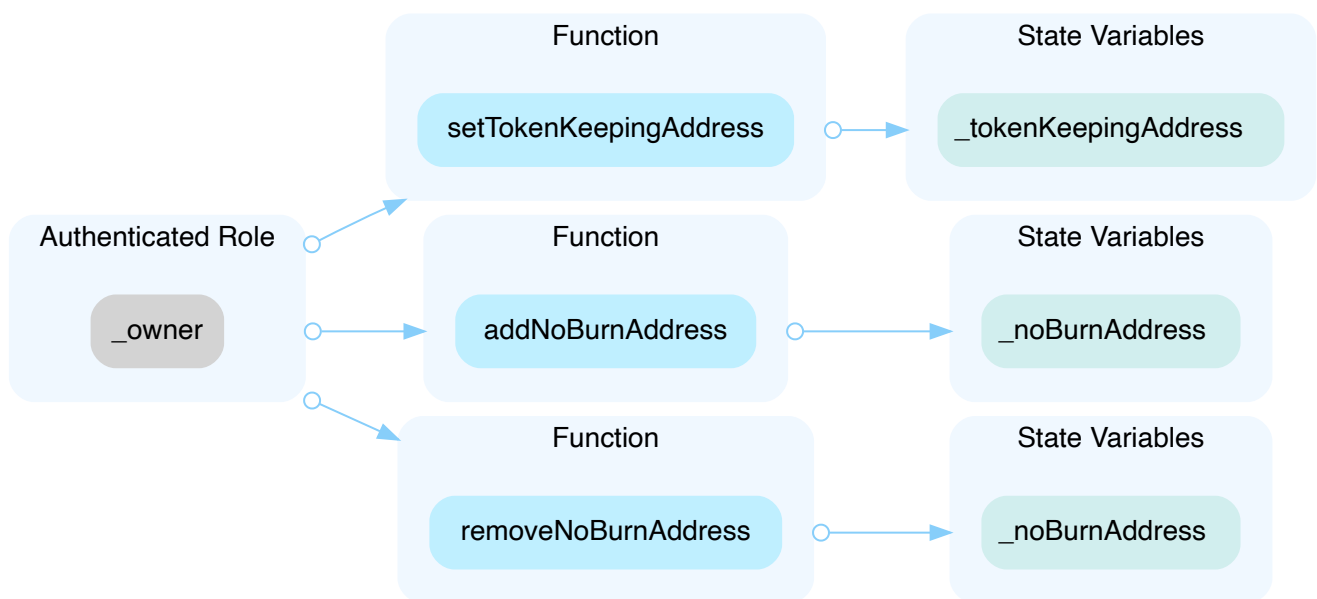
Authenticated Role

_owner

Function

setTokenKeepingAddress

State Variables

_tokenKeepingAddress

Function

addNoBurnAddress

State Variables

_noBurnAddress

Function

removeNoBurnAddress

State Variables

_noBurnAddress